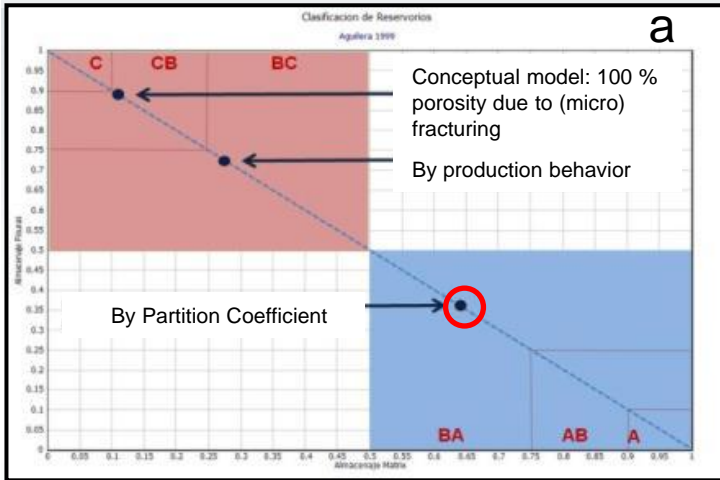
Clasificacion de Reservorios
Aguilera 1999

a

C CB BC

Conceptual model: 100 % porosity due to (micro) fracturing

By production behavior

By Partition Coefficient

BA AB A

1
0.95
0.9
0.85
0.8
0.75
0.7
0.65
0.6
0.55
0.5
0.45
0.4
0.35
0.3
0.25
0.2
0.15
0.1
0.05
0

Almacenaje Fisuras

0 0.05 0.1 0.15 0.2 0.25 0.3 0.35 0.4 0.45 0.5 0.55 0.6 0.65 0.7 0.75 0.8 0.85 0.9 0.95 1

Almacenaje Matriz